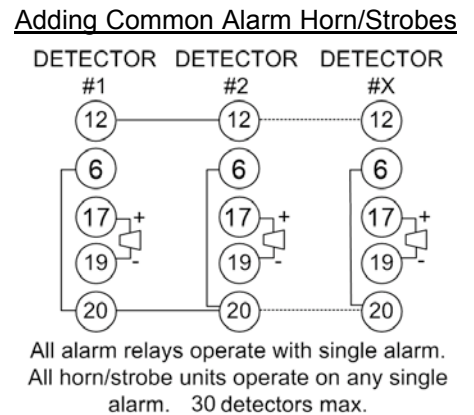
Adding Common Alarm Horn/Strobes

DETECTOR #1
12
6
17
+
19
-
20

DETECTOR #2
12
6
17
+
19
-
20

DETECTOR #X
12
6
17
+
19
-
20

All alarm relays operate with single alarm. All horn/strobe units operate on any single alarm. 30 detectors max.